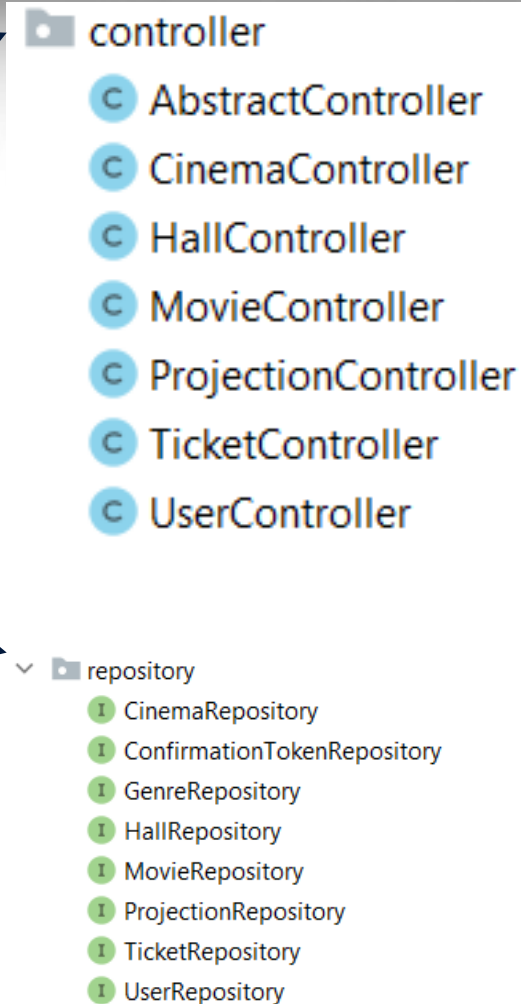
controller
C AbstractController
C CinemaController
C HallController
C MovieController
C ProjectionController
C TicketController
C UserController

repository
I CinemaRepository
I ConfirmationTokenRepository
I GenreRepository
I HallRepository
I MovieRepository
I ProjectionRepository
I TicketRepository
I UserRepository